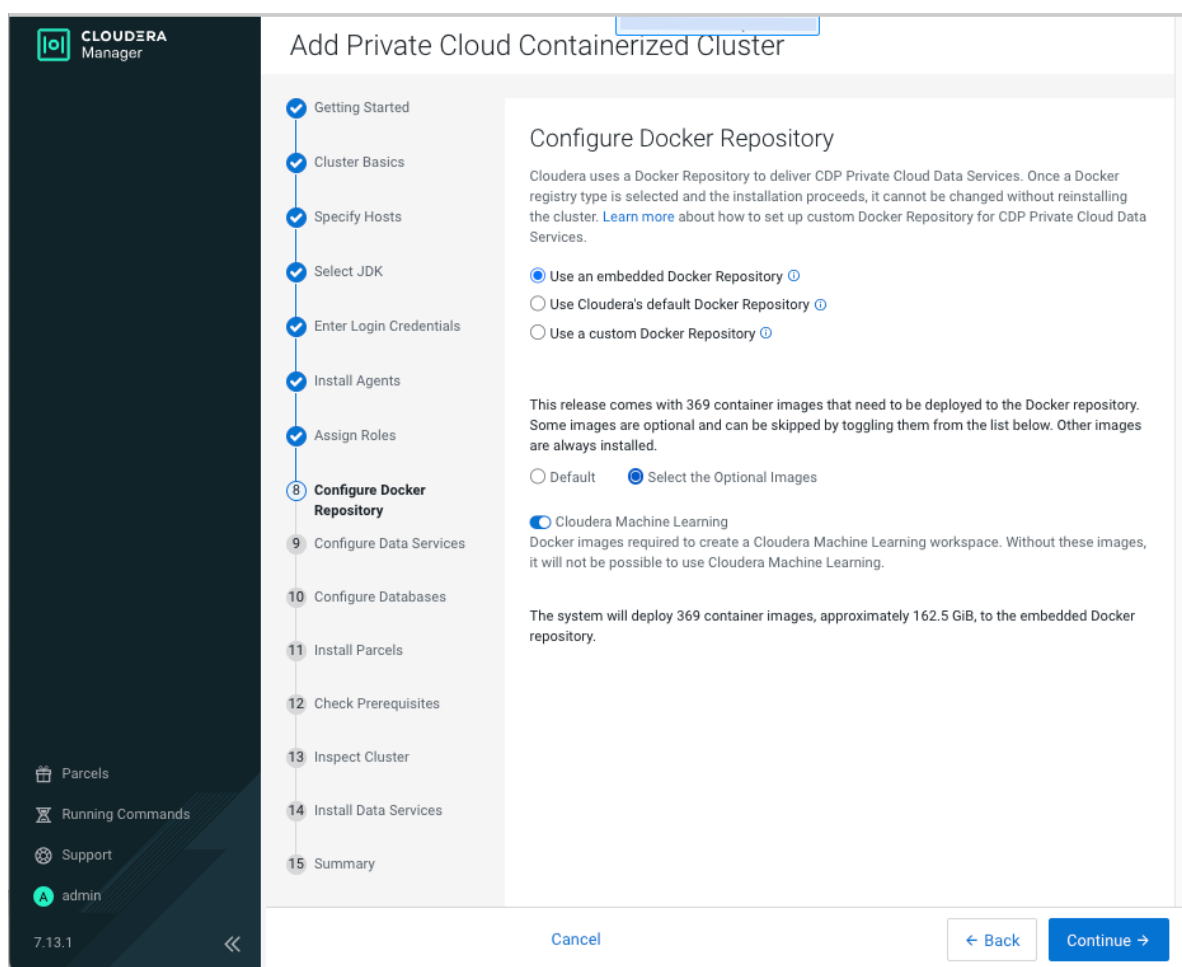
CLOUDERA Manager

Add Private Cloud Containerized Cluster

Getting Started

Cluster Basics

Specify Hosts

Select JDK

Enter Login Credentials

Install Agents

Assign Roles

8 Configure Docker Repository

9 Configure Data Services

10 Configure Databases

11 Install Parcels

12 Check Prerequisites

13 Inspect Cluster

14 Install Data Services

15 Summary

Configure Docker Repository

Cloudera uses a Docker Repository to deliver CDP Private Cloud Data Services. Once a Docker registry type is selected and the installation proceeds, it cannot be changed without reinstalling the cluster. Learn more about how to set up custom Docker Repository for CDP Private Cloud Data Services.

Use an embedded Docker Repository
Use Cloudera's default Docker Repository
Use a custom Docker Repository

This release comes with 369 container images that need to be deployed to the Docker repository. Some images are optional and can be skipped by toggling them from the list below. Other images are always installed.

Default Select the Optional Images

Cloudera Machine Learning
Docker images required to create a Cloudera Machine Learning workspace. Without these images, it will not be possible to use Cloudera Machine Learning.

The system will deploy 369 container images, approximately 162.5 GiB, to the embedded Docker repository.

Parcels
Running Commands
Support
A admin
7.13.1 «

Cancel
← Back
Continue →